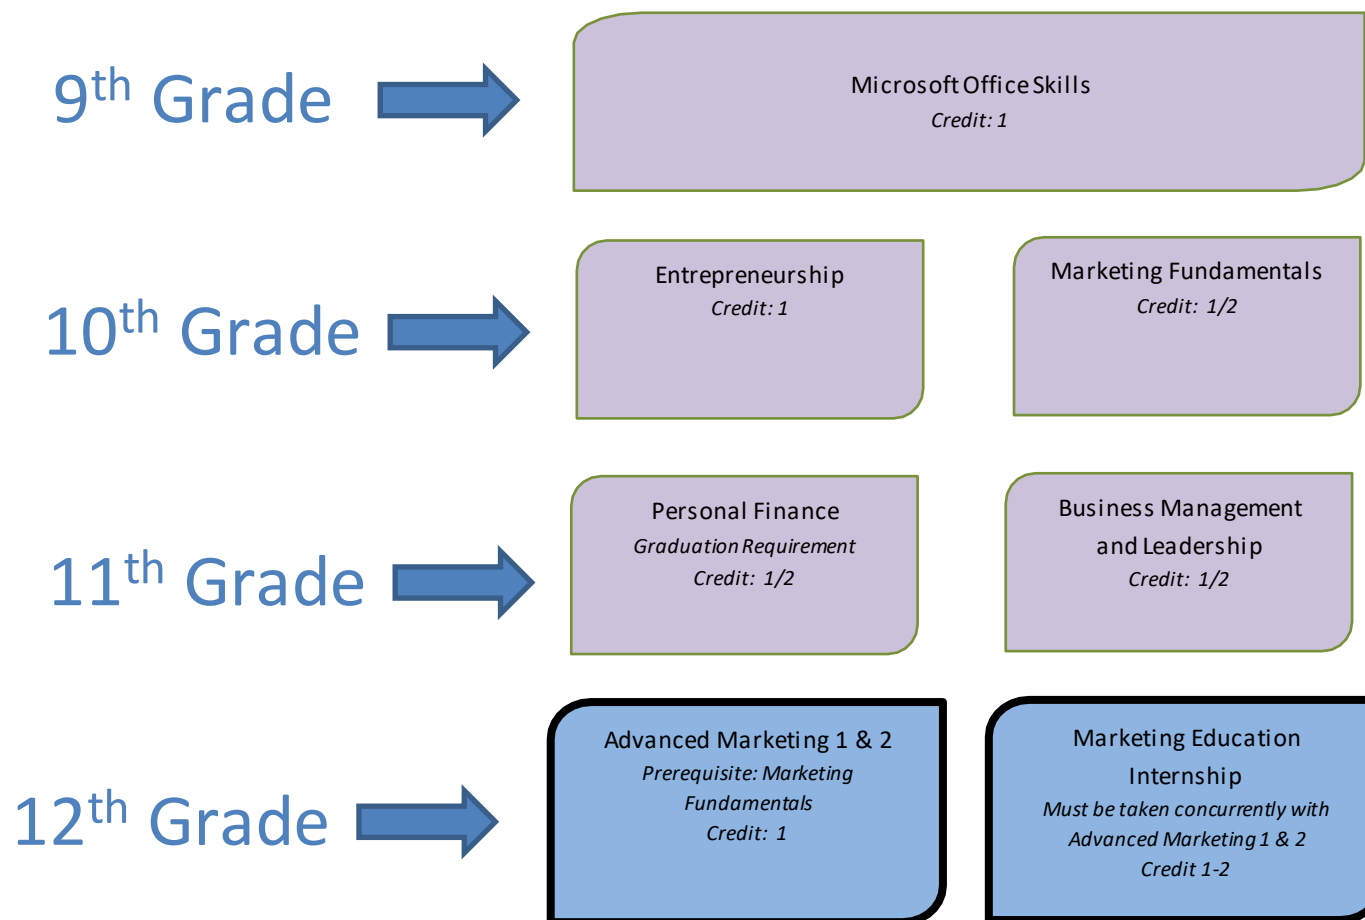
9$^{th}$ Grade

Microsoft Office Skills
*Credit: 1*

10$^{th}$ Grade

Entrepreneurship
*Credit: 1*

Marketing Fundamentals
*Credit: 1/2*

11$^{th}$ Grade

Personal Finance
*Graduation Requirement*
*Credit: 1/2*

Business Management and Leadership
*Credit: 1/2*

12$^{th}$ Grade

Advanced Marketing 1 & 2
*Prerequisite: Marketing Fundamentals*
*Credit: 1*

Marketing Education Internship
*Must be taken concurrently with Advanced Marketing 1 & 2*
*Credit 1-2*